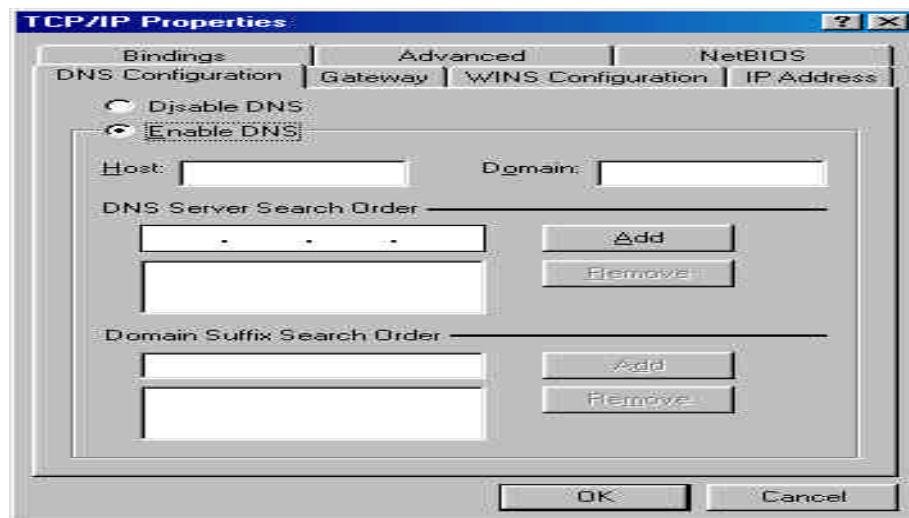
TCP/IP Properties

? X

Bindings | Advanced | NetBIOS

DNS Configuration | Gateway | WINS Configuration | IP Address

Disable DNS

Enable DNS

Host:

Domain:

DNS Server Search Order

. . .

Add

Remove

Domain Suffix Search Order

Add

Remove

OK

Cancel